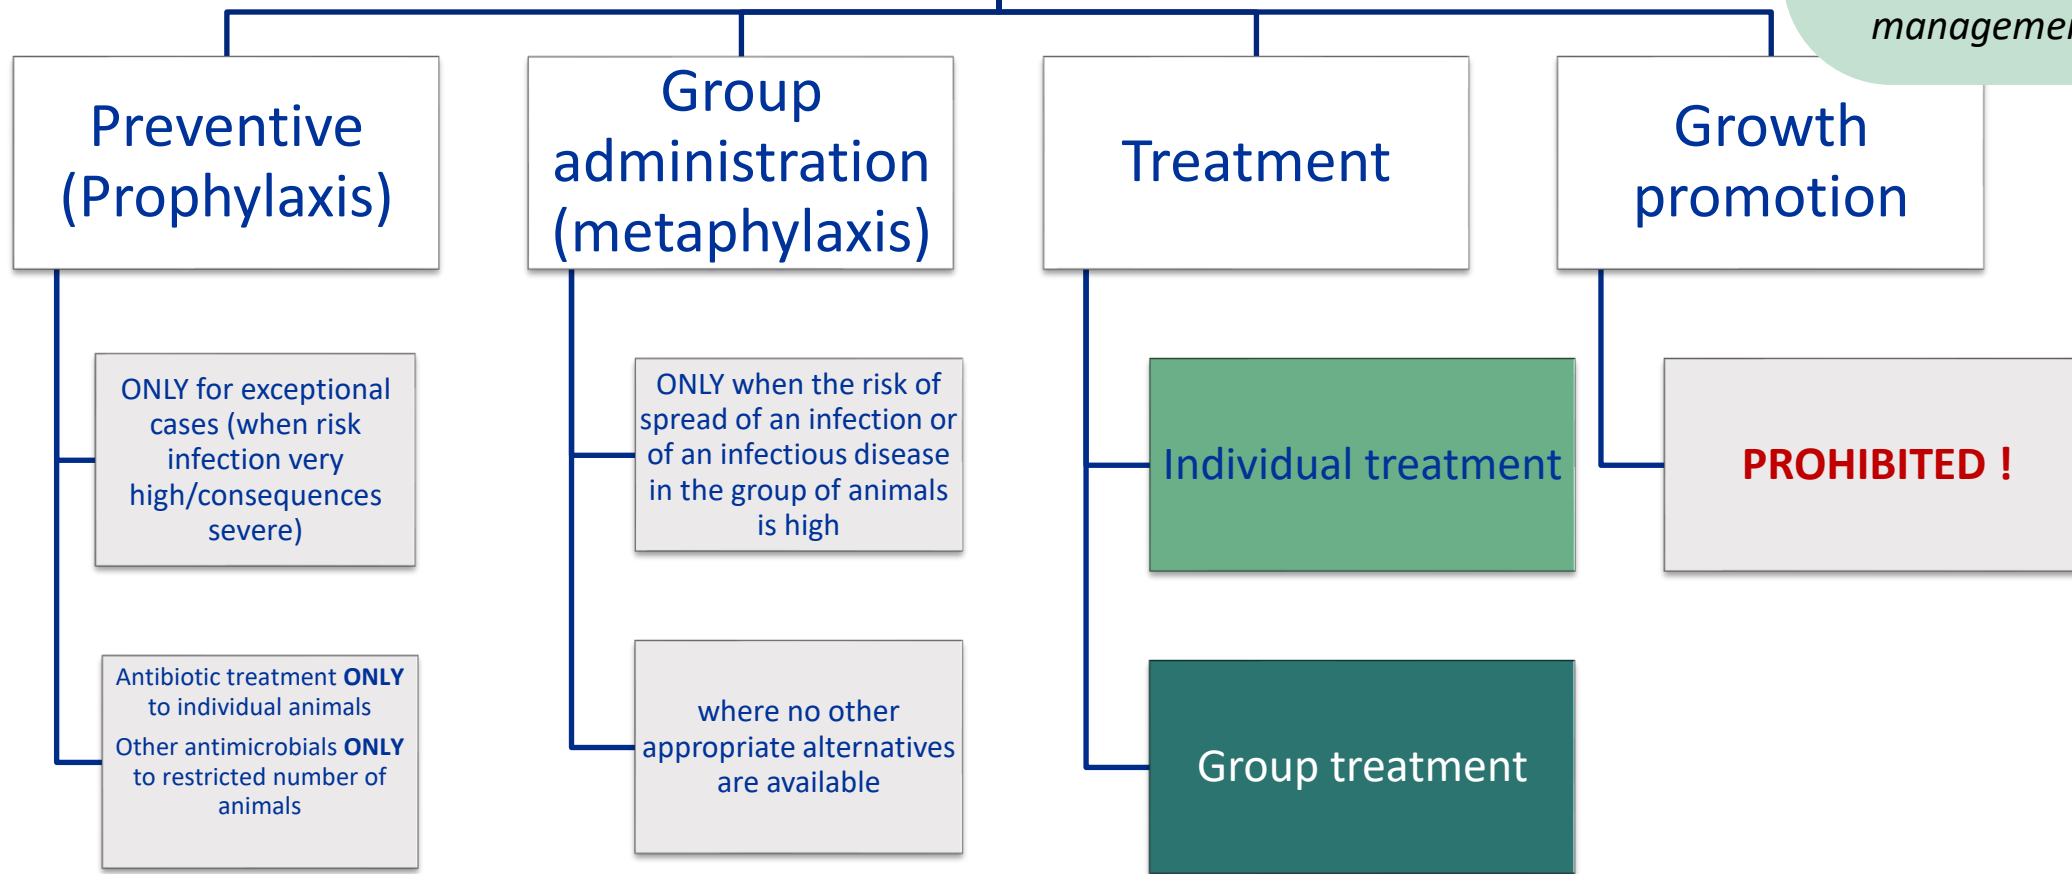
manageme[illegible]

Preventive (Prophylaxis)

Group administration (metaphylaxis)

Treatment

Growth promotion

ONLY for exceptional cases (when risk infection very high/consequences severe)

Antibiotic treatment **ONLY** to individual animals

Other antimicrobials **ONLY** to restricted number of animals

ONLY when the risk of spread of an infection or of an infectious disease in the group of animals is high

where no other appropriate alternatives are available

Individual treatment

Group treatment

PROHIBITED !